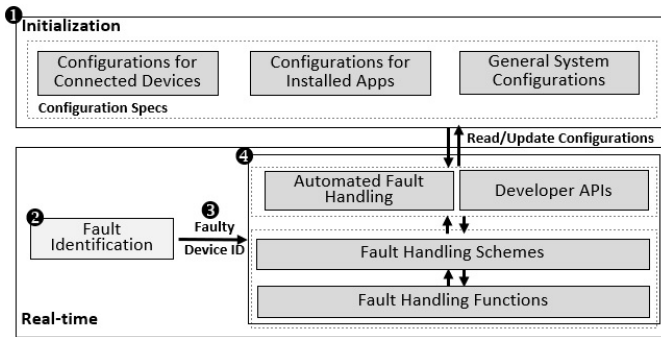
❶ Initialization

Configurations for Connected Devices

Configurations for Installed Apps

General System Configurations

Configuration Specs

Read/Update Configurations

❹

Automated Fault Handling

Developer APIs

❷ Fault Identification

❸ Faulty Device ID

Fault Handling Schemes

Fault Handling Functions

Real-time